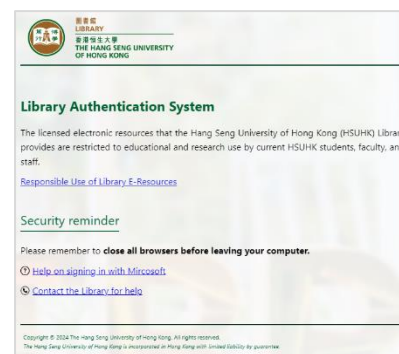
圖書館
LIBRARY
香港恒生大學
THE HANG SENG UNIVERSITY OF HONG KONG

Library Authentication System

The licensed electronic resources that the Hang Seng University of Hong Kong (HSUHK) Librar provides are restricted to educational and research use by current HSUHK students, faculty, an staff.

Responsible Use of Library E-Resources

Security reminder

Please remember to close all browsers before leaving your computer.

Help on signing in with Mircosoft

Contact the Library for help

Copyright © 2024 The Hang Seng University of Hong Kong. All rights reserved.
The Hang Seng University of Hong Kong is incorporated in Hong Kong with limited liability by guarantee.